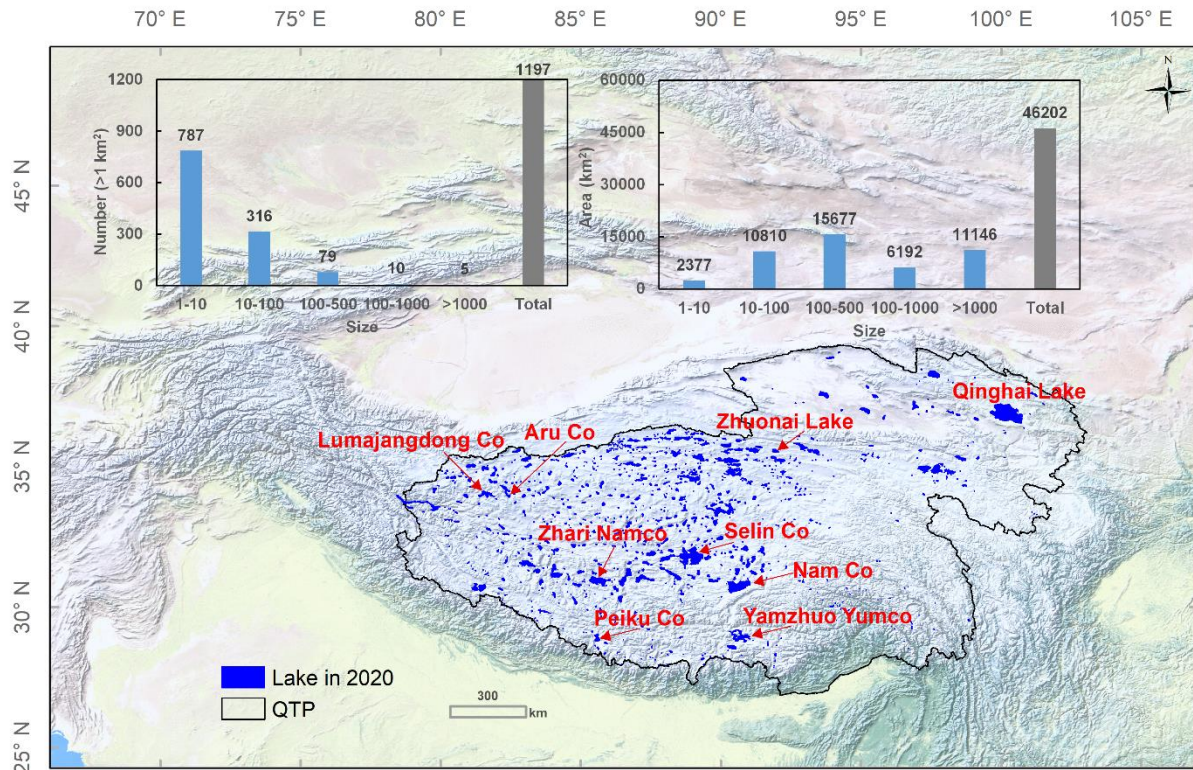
70° E 75° E 80° E 85° E 90° E 95° E 100° E 105° E

45° N
40° N
35° N
30° N
25° N

N

| Size | 1-10 | 10-100 | 100-500 | 100-1000 | >1000 | Total |
|---|---|---|---|---|---|---|
| Number (>1 km²) | 787 | 316 | 79 | 10 | 5 | 1197 |

Number (>1 km²)
1200
900
600
300
0
Size

| Size | 1-10 | 10-100 | 100-500 | 100-1000 | >1000 | Total |
|---|---|---|---|---|---|---|
| Area (km²) | 2377 | 10810 | 15677 | 6192 | 11146 | 46202 |

Area (km²)
60000
45000
30000
15000
0
Size

Qinghai Lake
Zhuonai Lake
Lumajangdong Co
Aru Co
Zhari Namco
Selin Co
Nam Co
Peiku Co
Yamzhuo Yumco

Lake in 2020
QTP

300
km